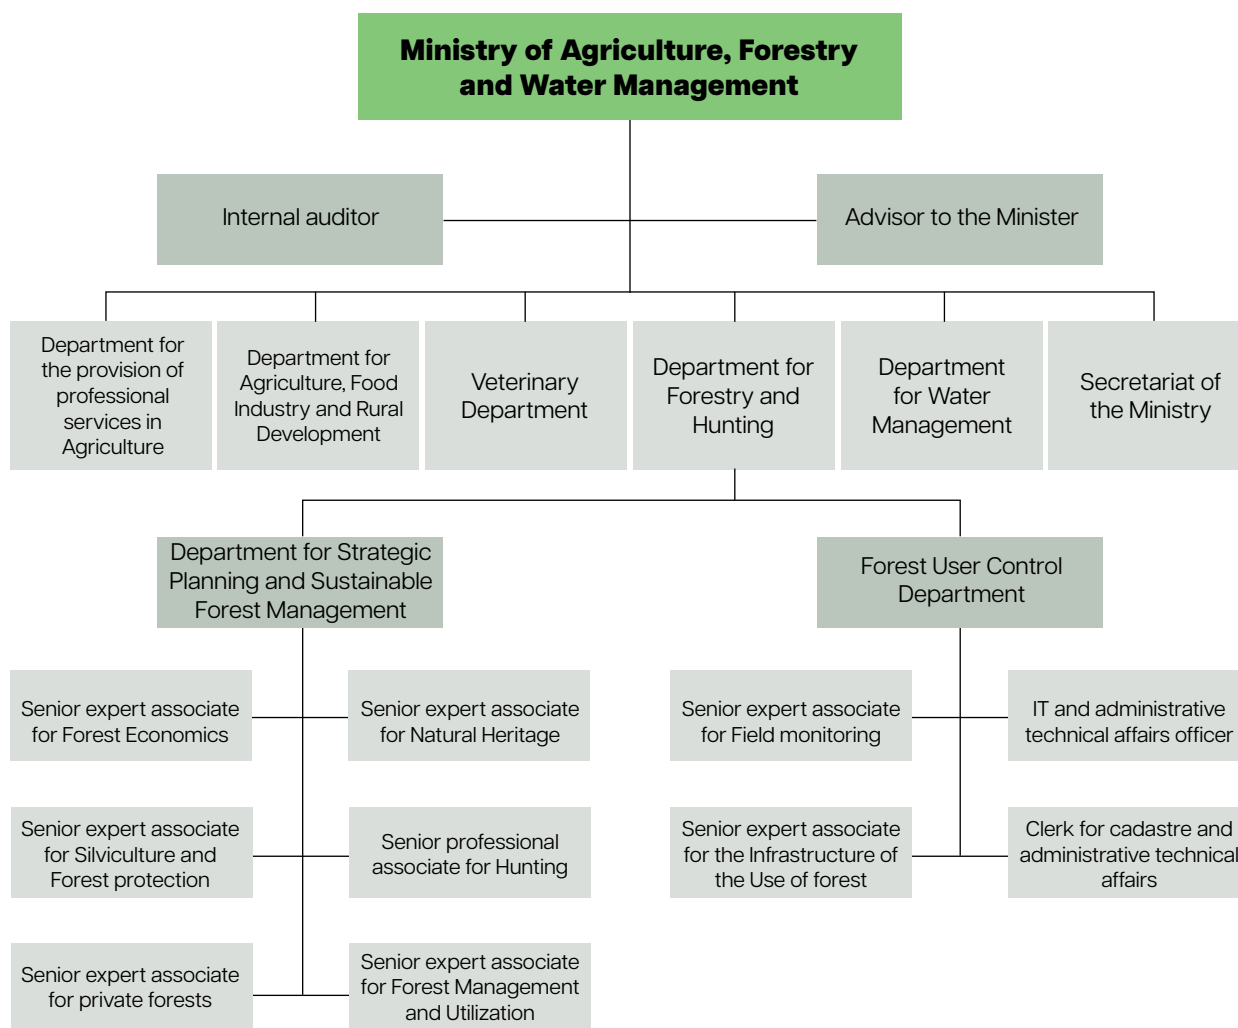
Ministry of Agriculture, Forestry and Water Management

Internal auditor

Advisor to the Minister

Department for the provision of professional services in Agriculture

Department for Agriculture, Food Industry and Rural Development

Veterinary Department

Department for Forestry and Hunting

Department for Water Management

Secretariat of the Ministry

Department for Strategic Planning and Sustainable Forest Management

Forest User Control Department

Senior expert associate for Forest Economics

Senior expert associate for Natural Heritage

Senior expert associate for Silviculture and Forest protection

Senior professional associate for Hunting

Senior expert associate for private forests

Senior expert associate for Forest Management and Utilization

Senior expert associate for Field monitoring

IT and administrative technical affairs officer

Senior expert associate for the Infrastructure of the Use of forest

Clerk for cadastre and administrative technical affairs